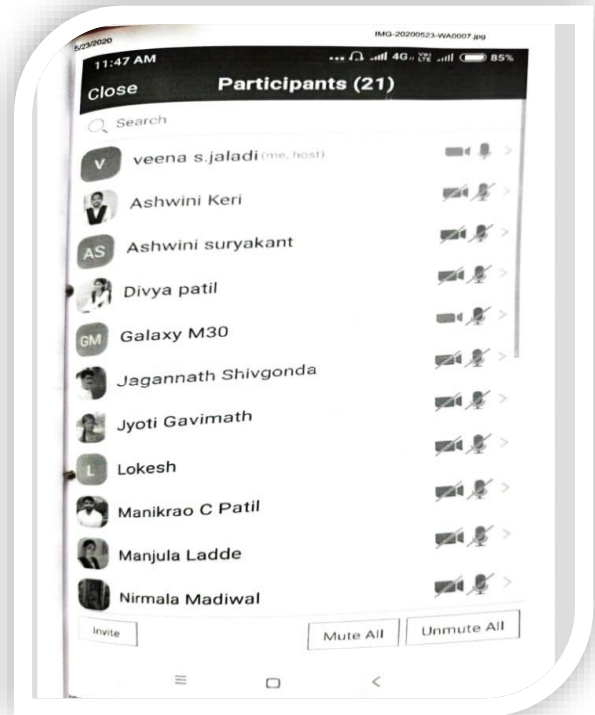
5/23/2020

IMG-20200523-WA0007.jpg

11:47 AM

85%

Close

Participants (21)

Search

V veena s.jaladi (me, host)

Ashwini Keri

AS Ashwini suryakant

Divya patil

GM Galaxy M30

Jagannath Shivgonda

Jyoti Gavimath

L Lokesh

Manikrao C Patil

Manjula Ladde

Nirmala Madiwal

Invite

Mute All

Unmute All